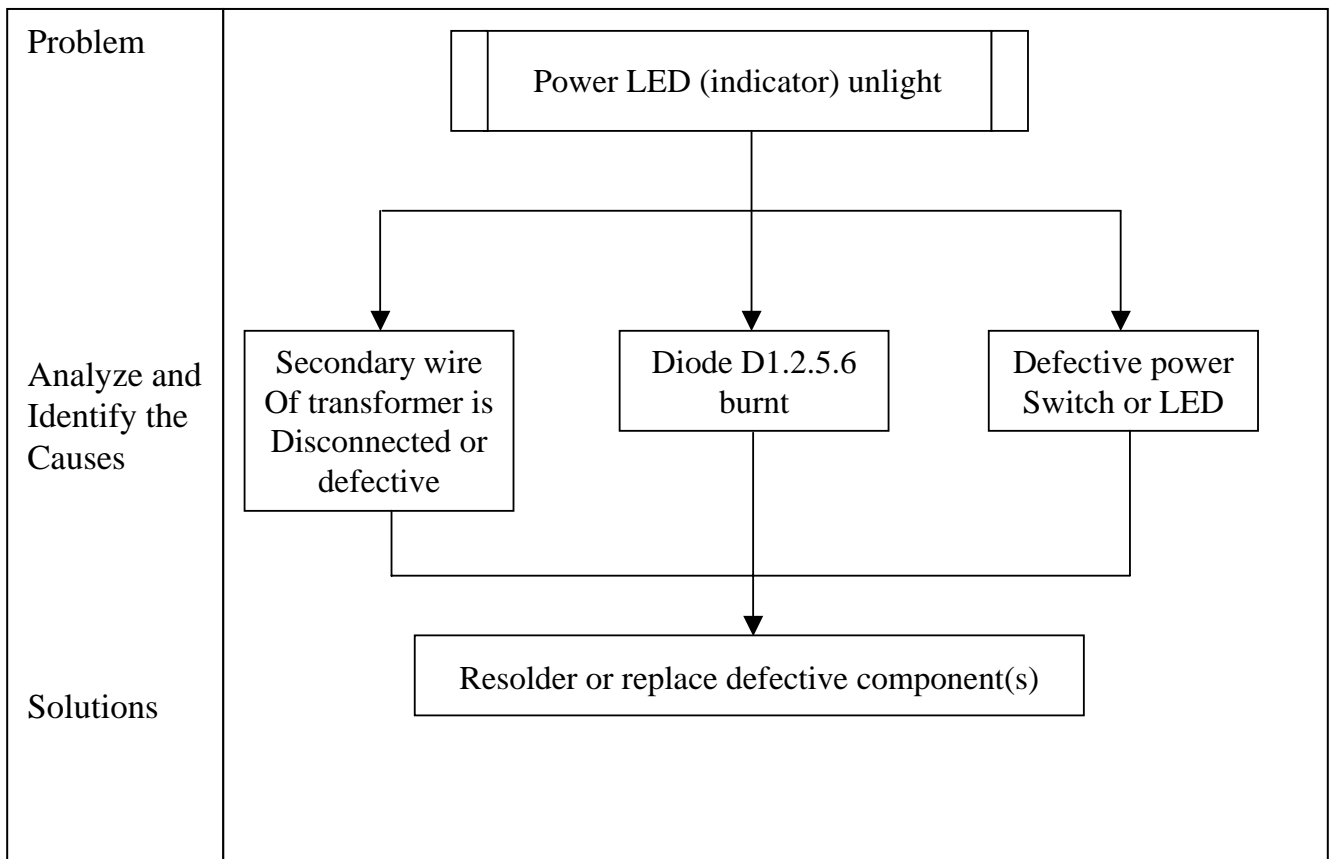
Problem

Power LED (indicator) unlight

Analyze and Identify the Causes

Secondary wire Of transformer is Disconnected or defective

Diode D1.2.5.6 burnt

Defective power Switch or LED

Solutions

Resolder or replace defective component(s)